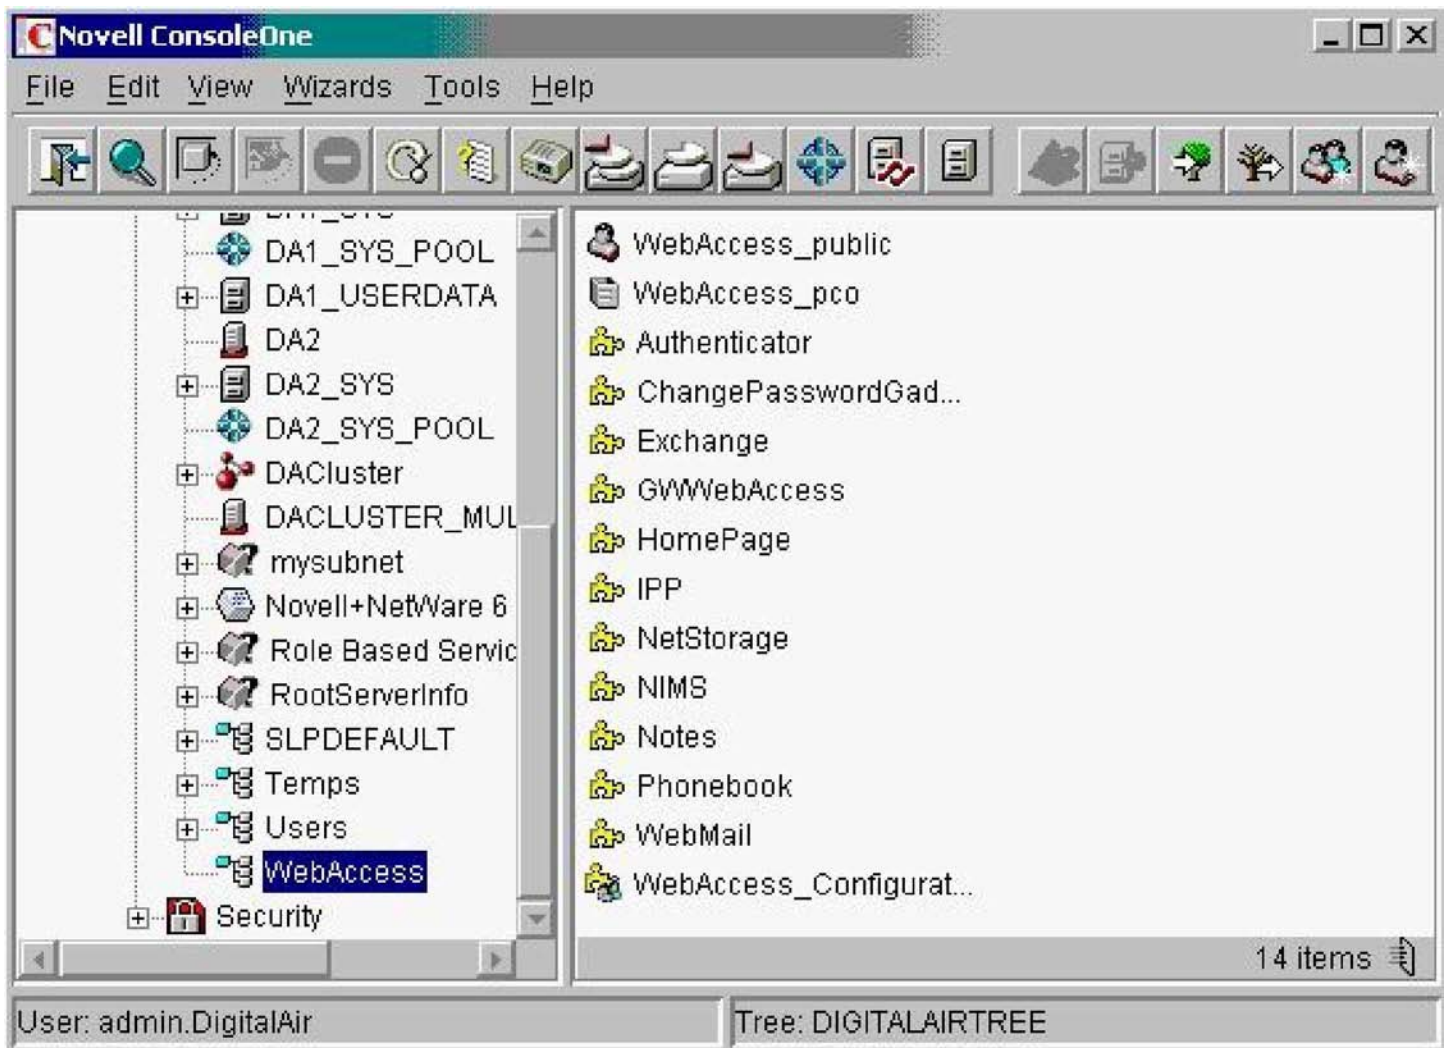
Novell ConsoleOne

File Edit View Wizards Tools Help

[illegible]
DA1_SYS_POOL
DA1_USERDATA
DA2
DA2_SYS
DA2_SYS_POOL
DACluster
DACLUSTER_MUL
mysubnet
Novell+NetWare 6
Role Based Servic
RootServerInfo
SLPDEFAULT
Temps
Users
WebAccess
Security

WebAccess_public
WebAccess_pco
Authenticator
ChangePasswordGad...
Exchange
GWWebAccess
HomePage
IPP
NetStorage
NIMS
Notes
Phonebook
WebMail
WebAccess_Configurat...

14 items

User: admin.DigitalAir
Tree: DIGITALAIRTREE